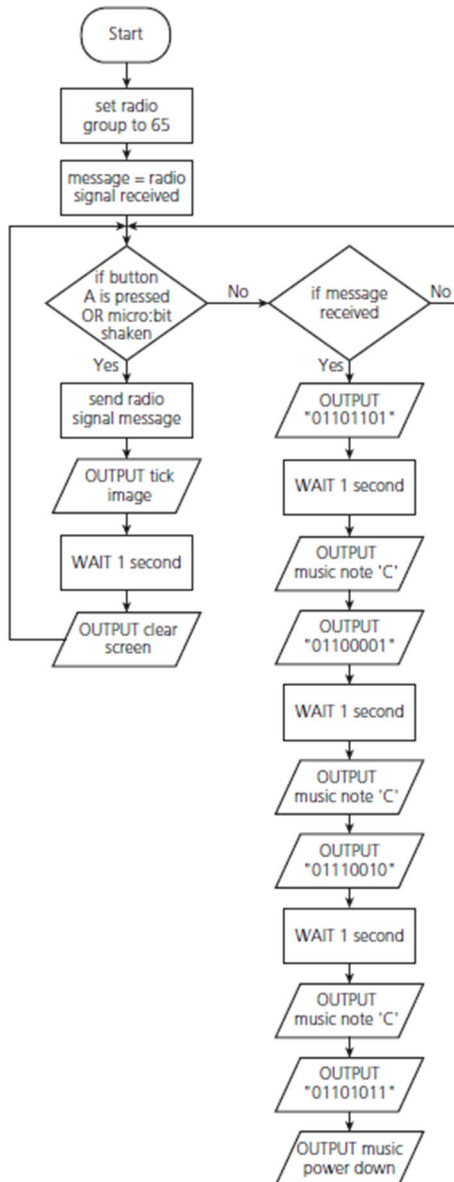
Start

set radio group to 65

message = radio signal received

if button A is pressed OR micro:bit shaken

No

Yes

send radio signal message

OUTPUT tick image

WAIT 1 second

OUTPUT clear screen

if message received

No

Yes

OUTPUT "01101101"

WAIT 1 second

OUTPUT music note 'C'

OUTPUT "01100001"

WAIT 1 second

OUTPUT music note 'C'

OUTPUT "01110010"

WAIT 1 second

OUTPUT music note 'C'

OUTPUT "01101011"

OUTPUT music power down